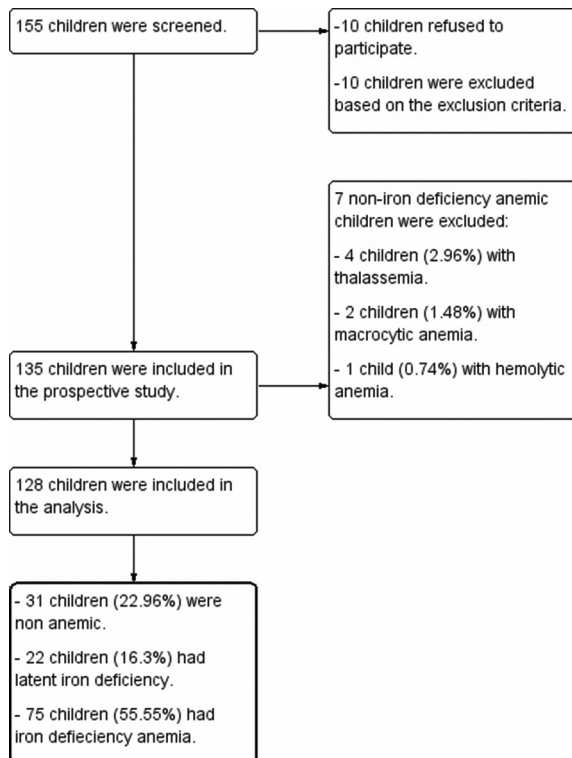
155 children were screened.

-10 children refused to participate.

-10 children were excluded based on the exclusion criteria.

7 non-iron deficiency anemic children were excluded:

- 4 children (2.96%) with thalassemia.

- 2 children (1.48%) with macrocytic anemia.

- 1 child (0.74%) with hemolytic anemia.

135 children were included in the prospective study.

128 children were included in the analysis.

- 31 children (22.96%) were non anemic.

- 22 children (16.3%) had latent iron deficiency.

- 75 children (55.55%) had iron defieciency anemia.